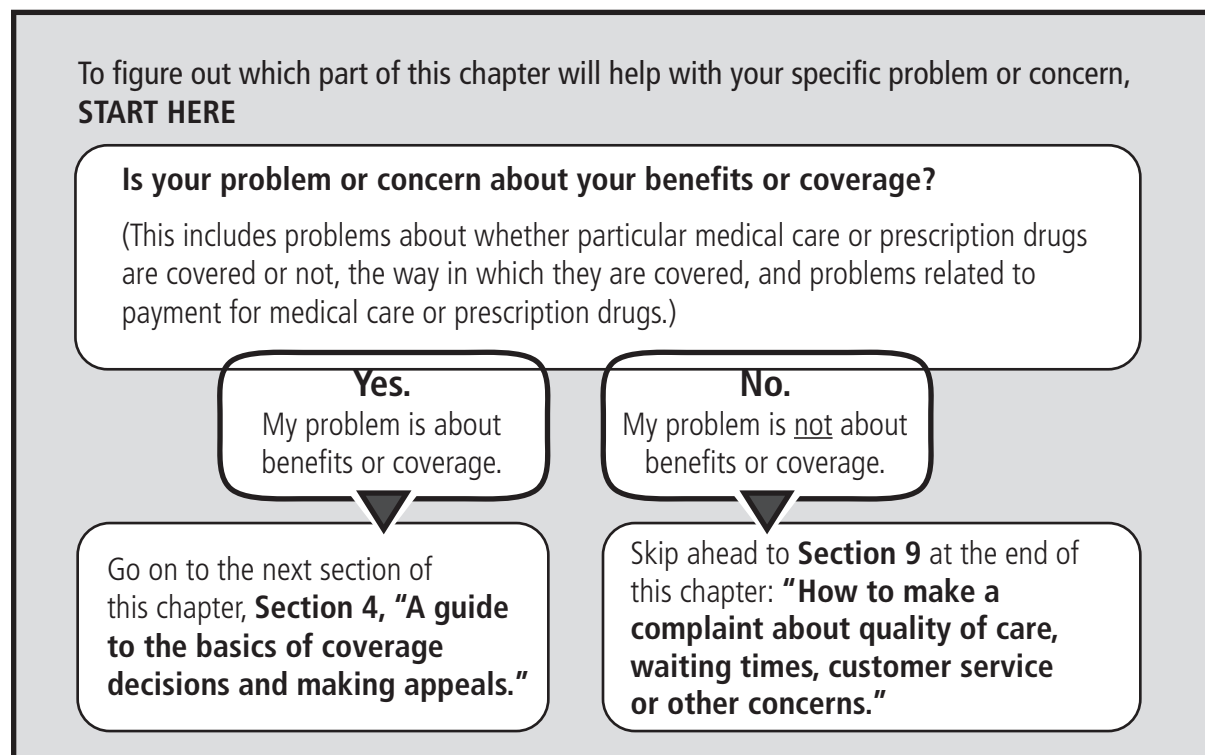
To figure out which part of this chapter will help with your specific problem or concern, **START HERE**

**Is your problem or concern about your benefits or coverage?**

(This includes problems about whether particular medical care or prescription drugs are covered or not, the way in which they are covered, and problems related to payment for medical care or prescription drugs.)

**Yes.**
My problem is about benefits or coverage.

**No.**
My problem is not about benefits or coverage.

Go on to the next section of this chapter, **Section 4, "A guide to the basics of coverage decisions and making appeals."**

Skip ahead to **Section 9** at the end of this chapter: **"How to make a complaint about quality of care, waiting times, customer service or other concerns."**